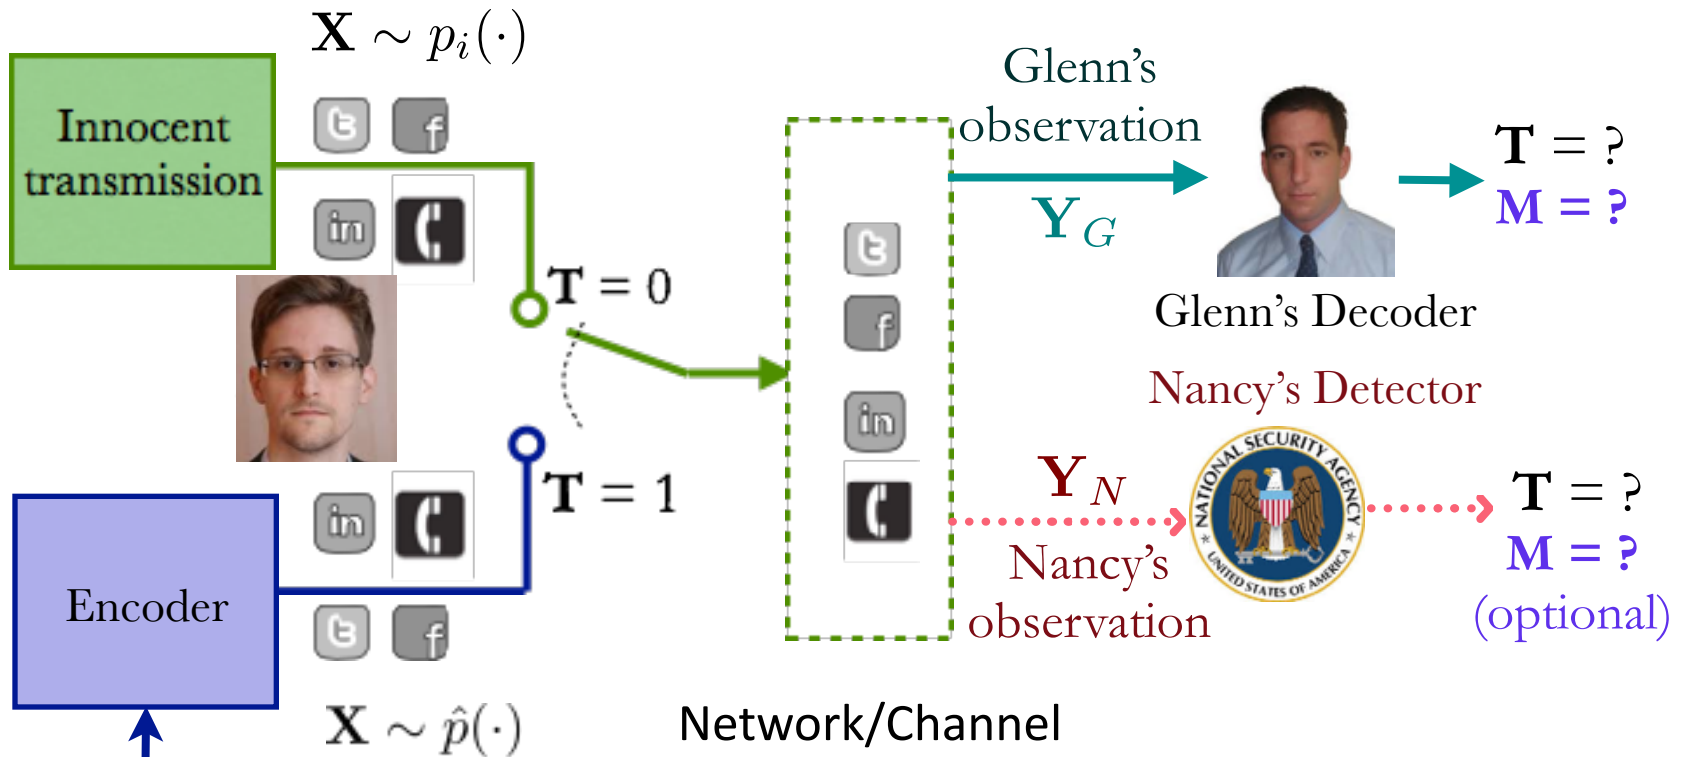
$\mathbf{X} \sim p_i(\cdot)$

Innocent transmission

$\mathbf{T} = 0$

$\mathbf{T} = 1$

Encoder

$\mathbf{X} \sim \hat{p}(\cdot)$

Network/Channel

Glenn's observation

$\mathbf{Y}_G$

Glenn's Decoder

$\mathbf{T} = ?$

$\mathbf{M} = ?$

Nancy's Detector

$\mathbf{Y}_N$

Nancy's observation

NATIONAL SECURITY AGENCY UNITED STATES OF AMERICA

$\mathbf{T} = ?$

$\mathbf{M} = ?$

(optional)